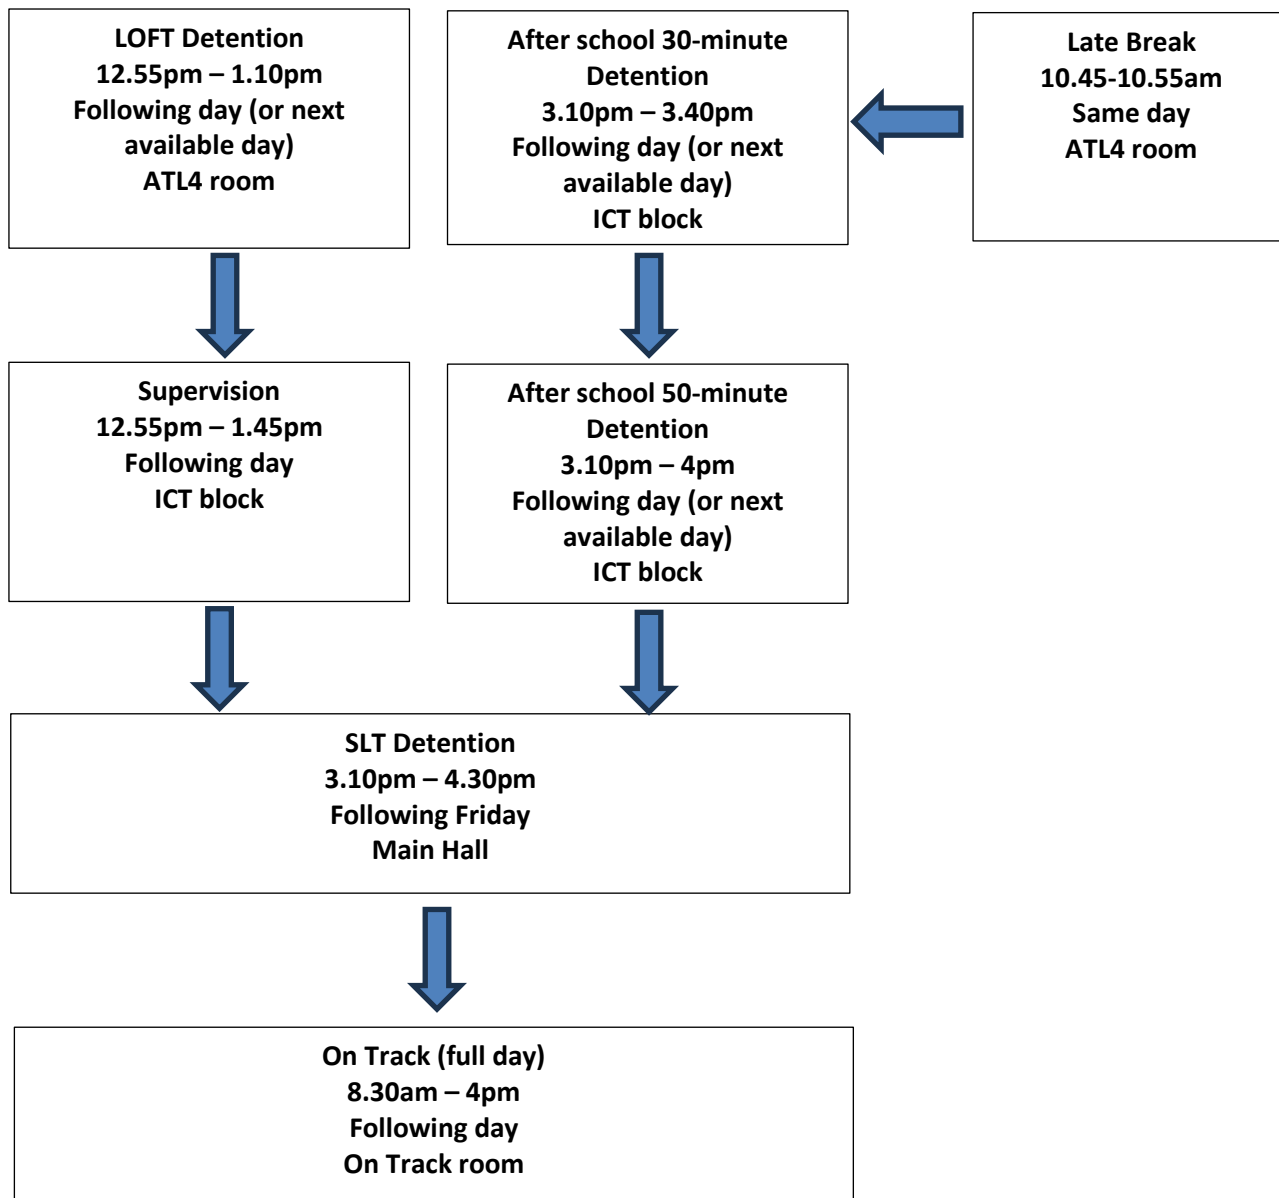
LOFT Detention
12.55pm – 1.10pm
Following day (or next available day)
ATL4 room

After school 30-minute Detention
3.10pm – 3.40pm
Following day (or next available day)
ICT block

Late Break
10.45-10.55am
Same day
ATL4 room

Supervision
12.55pm – 1.45pm
Following day
ICT block

After school 50-minute Detention
3.10pm – 4pm
Following day (or next available day)
ICT block

SLT Detention
3.10pm – 4.30pm
Following Friday
Main Hall

On Track (full day)
8.30am – 4pm
Following day
On Track room